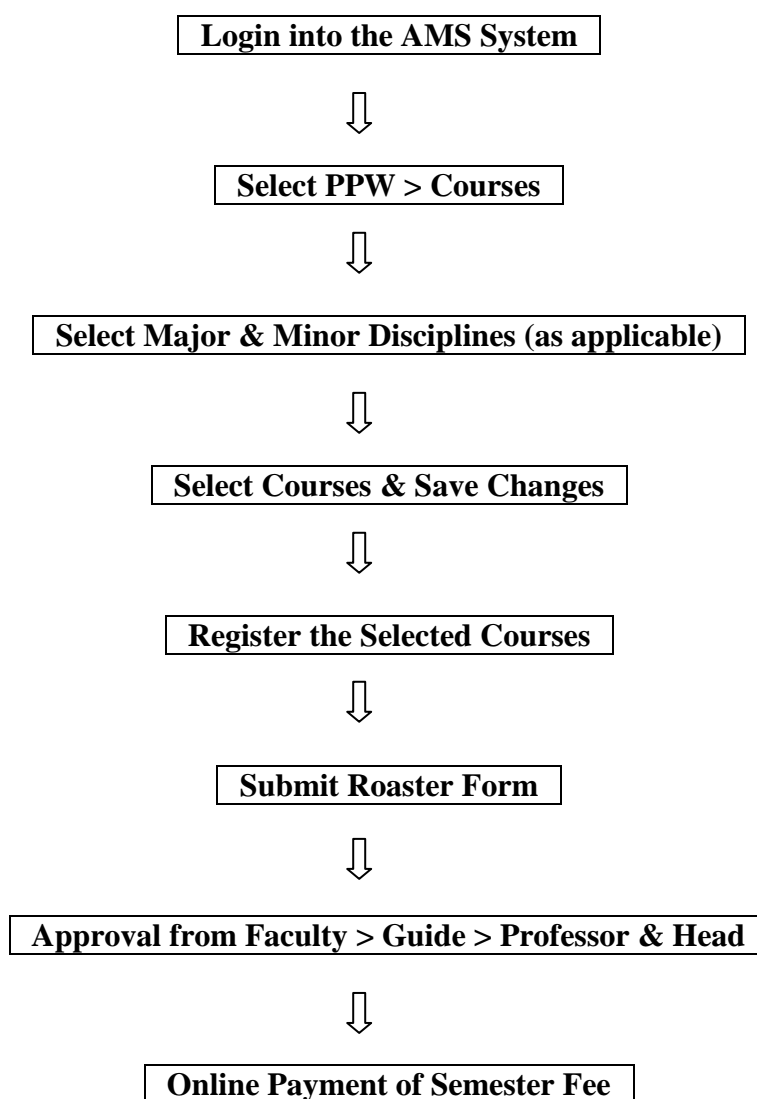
Login into the AMS System

Select PPW > Courses

Select Major & Minor Disciplines (as applicable)

Select Courses & Save Changes

Register the Selected Courses

Submit Roaster Form

Approval from Faculty > Guide > Professor & Head

Online Payment of Semester Fee